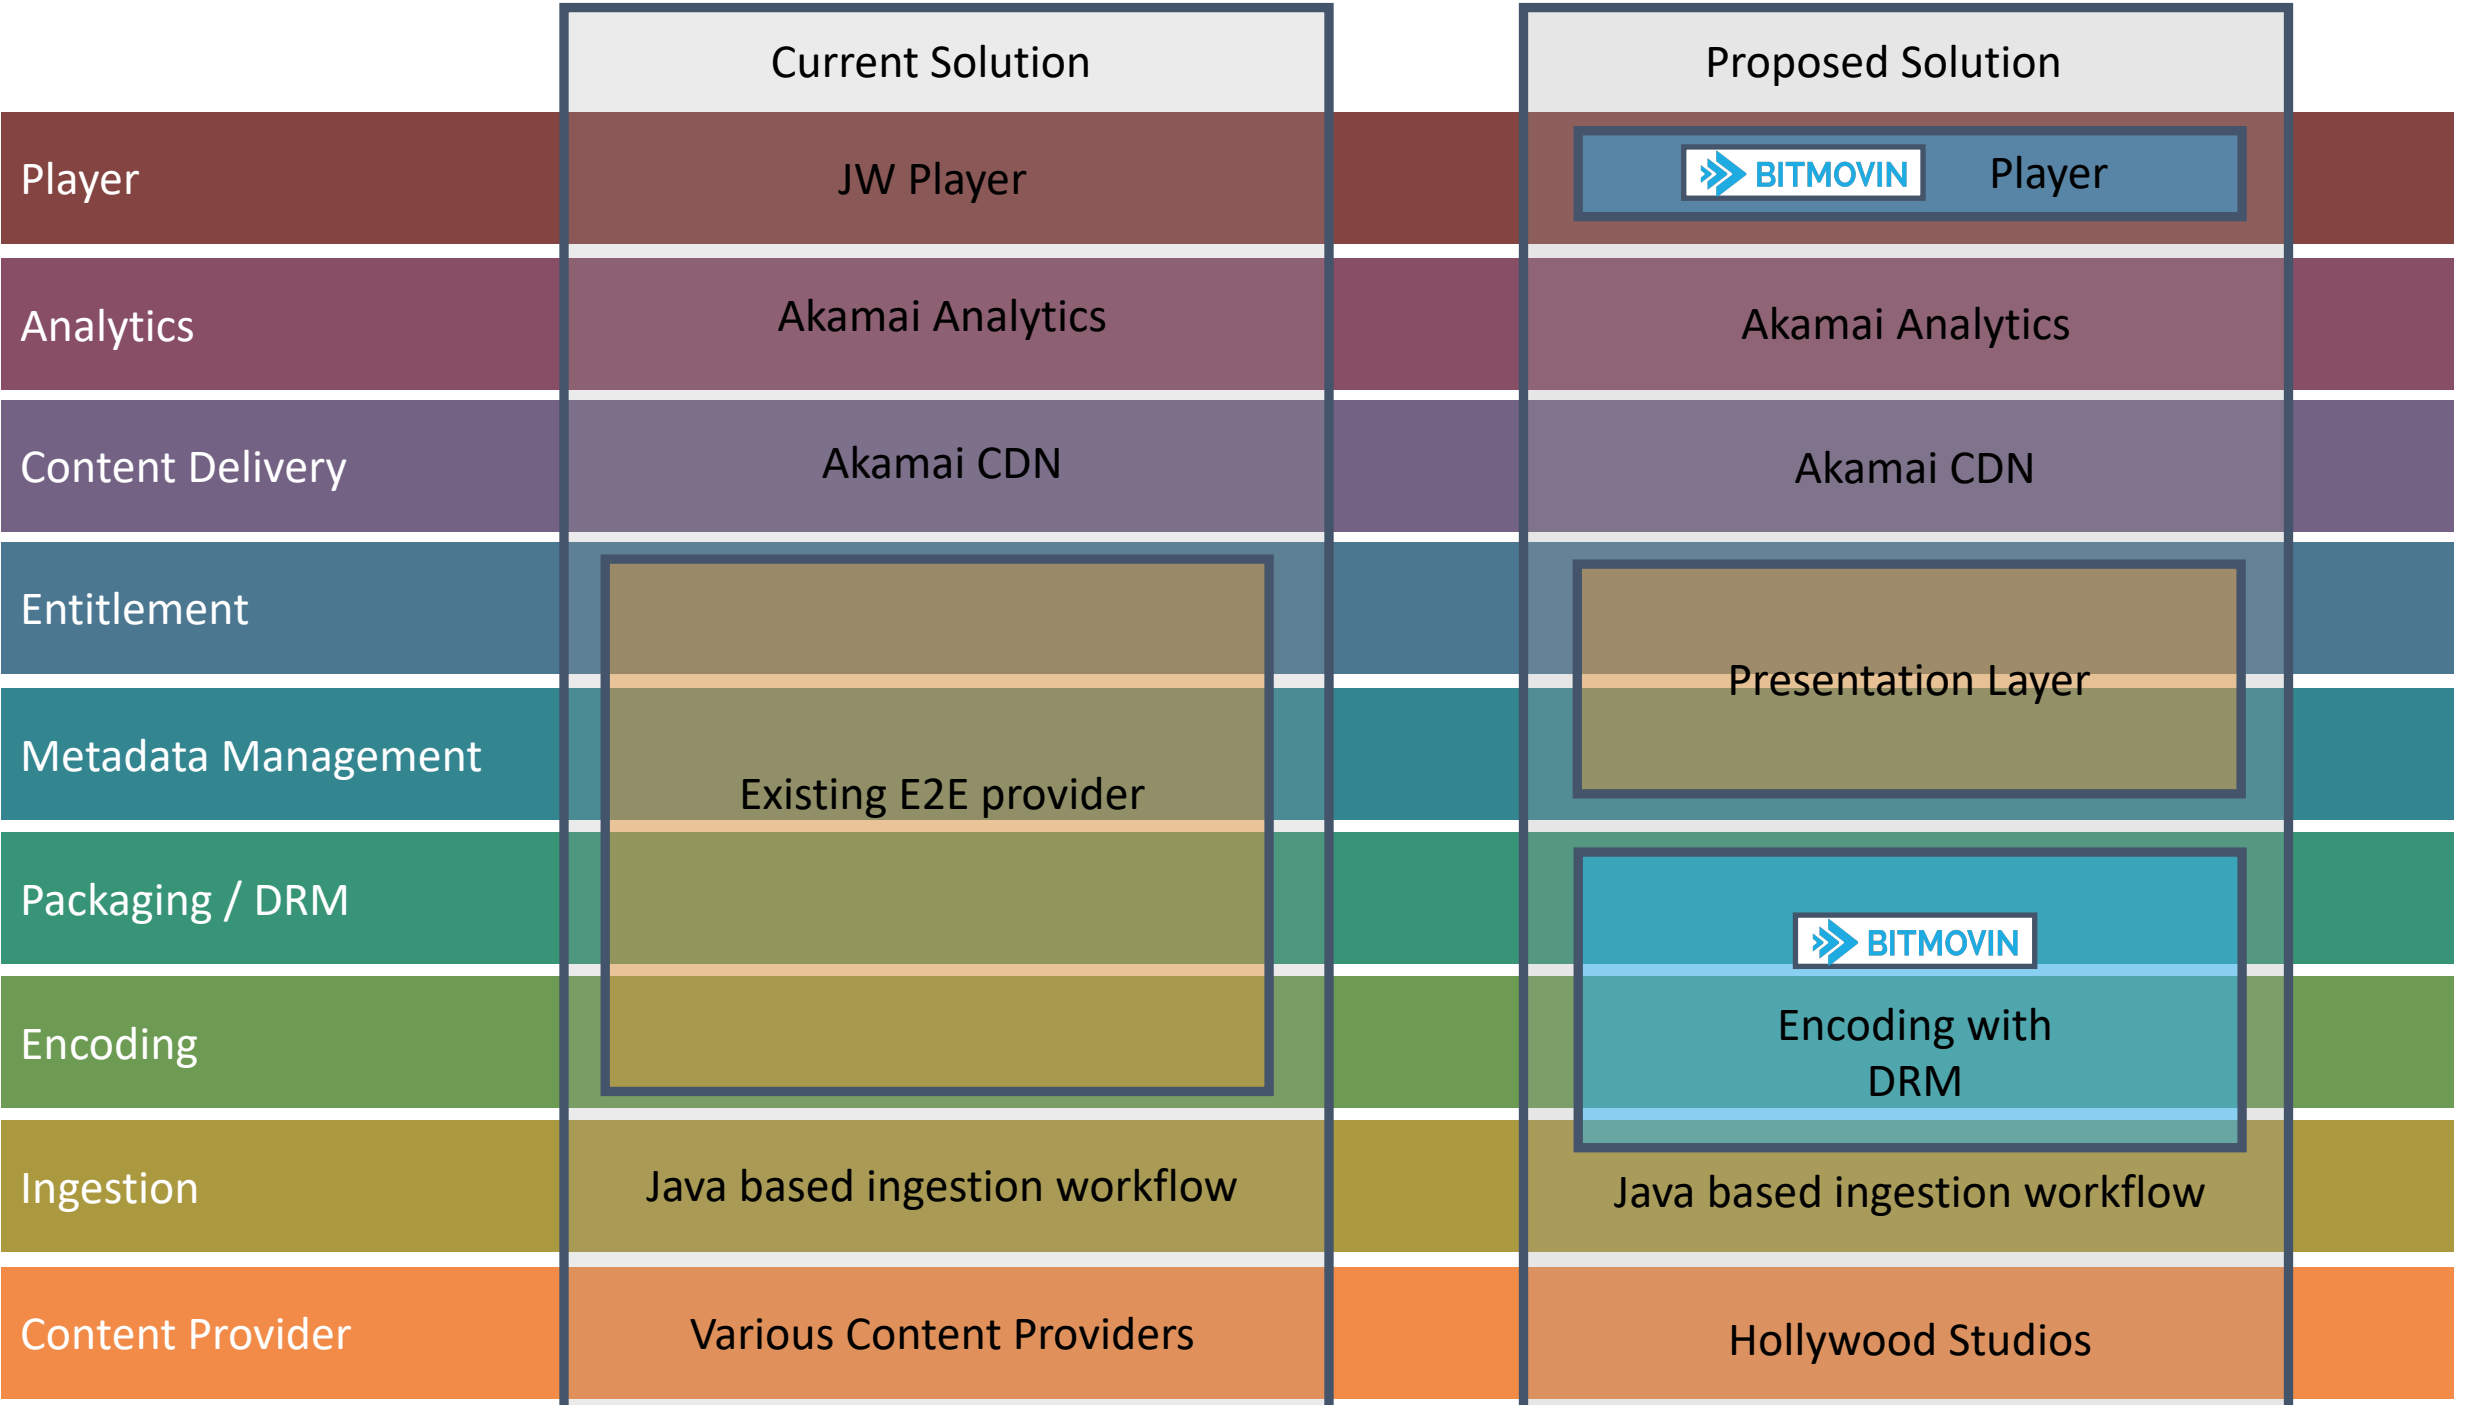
| | Current Solution | Proposed Solution |
|---|---|---|
| Player | JW Player | BITMOVIN Player |
| Analytics | Akamai Analytics | Akamai Analytics |
| Content Delivery | Akamai CDN | Akamai CDN |
| Entitlement | Existing E2E provider | Presentation Layer |
| Metadata Management | | |
| Packaging / DRM | | BITMOVIN Encoding with DRM |
| Encoding | | |
| Ingestion | Java based ingestion workflow | Java based ingestion workflow |
| Content Provider | Various Content Providers | Hollywood Studios |